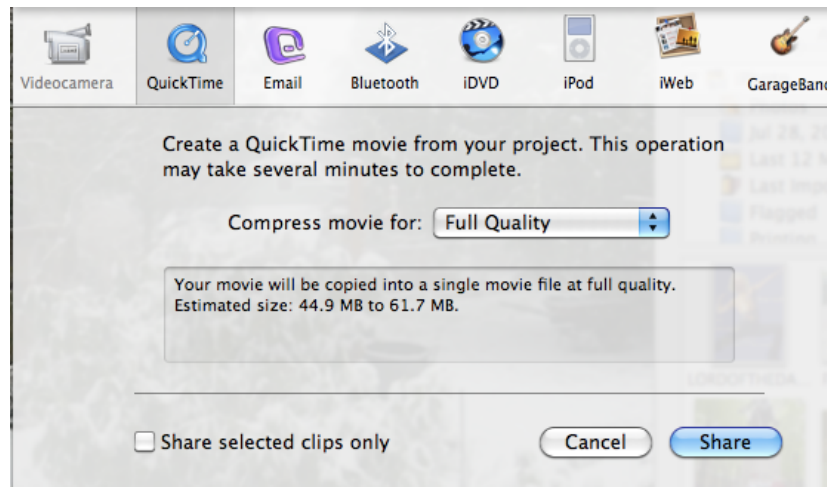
Videocamera QuickTime Email Bluetooth iDVD iPod iWeb GarageBand

Create a QuickTime movie from your project. This operation may take several minutes to complete.

Compress movie for: Full Quality

Your movie will be copied into a single movie file at full quality.
Estimated size: 44.9 MB to 61.7 MB.

Share selected clips only

Cancel

Share